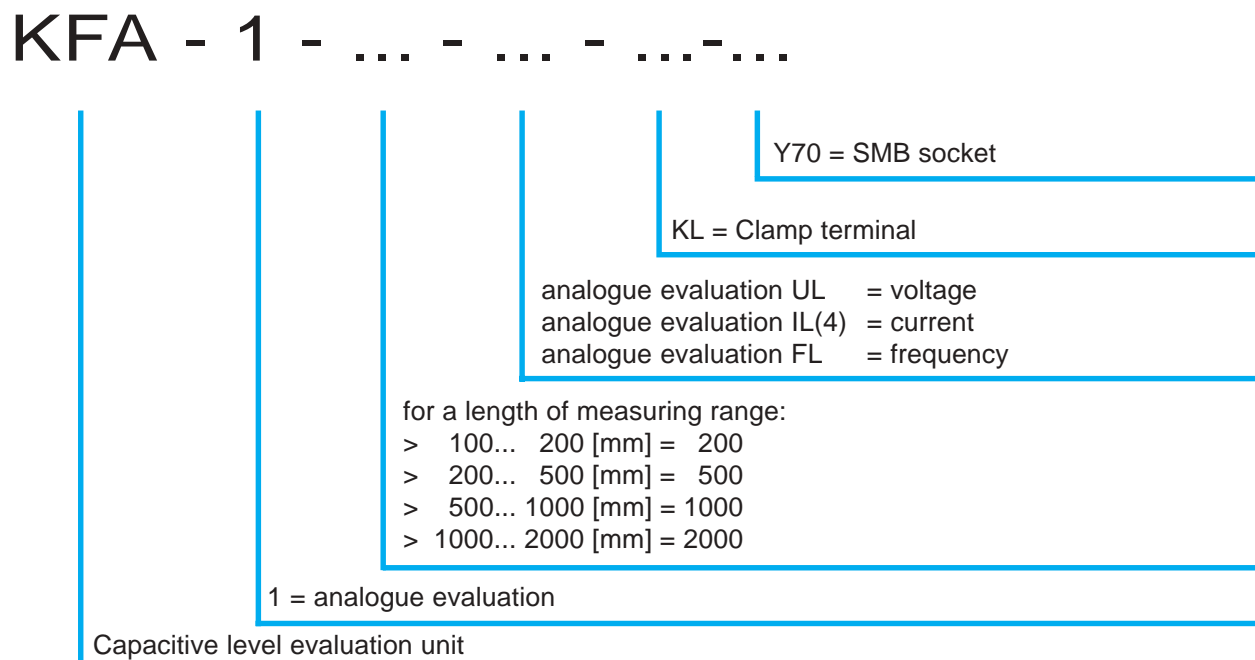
KFA - 1 - ... - ... - ...-...

Y70 = SMB socket

KL = Clamp terminal

analogue evaluation UL = voltage
analogue evaluation IL(4) = current
analogue evaluation FL = frequency

for a length of measuring range:
> 100... 200 [mm] = 200
> 200... 500 [mm] = 500
> 500... 1000 [mm] = 1000
> 1000... 2000 [mm] = 2000

1 = analogue evaluation

Capacitive level evaluation unit